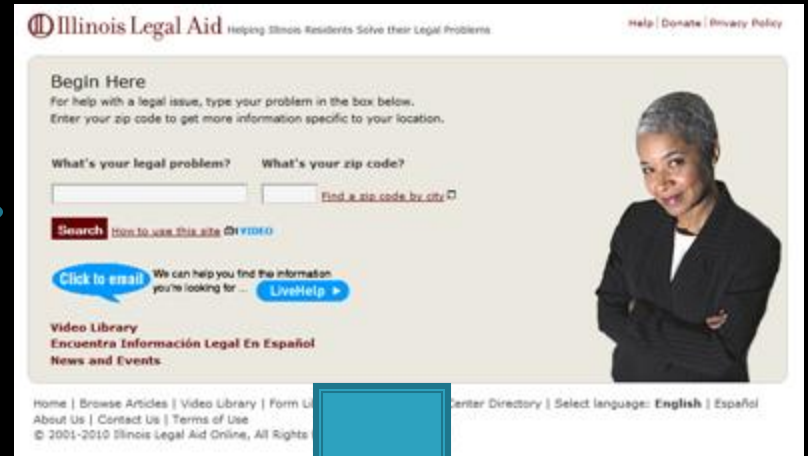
Illinois Legal Aid Helping Illinois Residents Solve their Legal Problems

Help | Donate | Privacy Policy

Begin Here

For help with a legal issue, type your problem in the box below. Enter your zip code to get more information specific to your location.

What's your legal problem?

What's your zip code?

Find a zip code by city

Search How to use this site VIDEO

Click to email We can help you find the information you're looking for ... LiveHelp ▶

Video Library
Encuentra Información Legal En Español
News and Events

Home | Browse Articles | Video Library | Form Li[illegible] Center Directory | Select language: English | Español
About Us | Contact Us | Terms of Use
© 2001-2010 Illinois Legal Aid Online, All Rights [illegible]